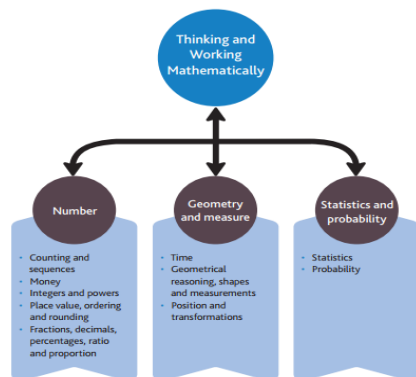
Thinking and Working Mathematically

Number

- Counting and sequences
- Money
- Integers and powers
- Place value, ordering and rounding
- Fractions, decimals, percentages, ratio and proportion

Geometry and measure

- Time
- Geometrical reasoning, shapes and measurements
- Position and transformations

Statistics and probability

- Statistics
- Probability